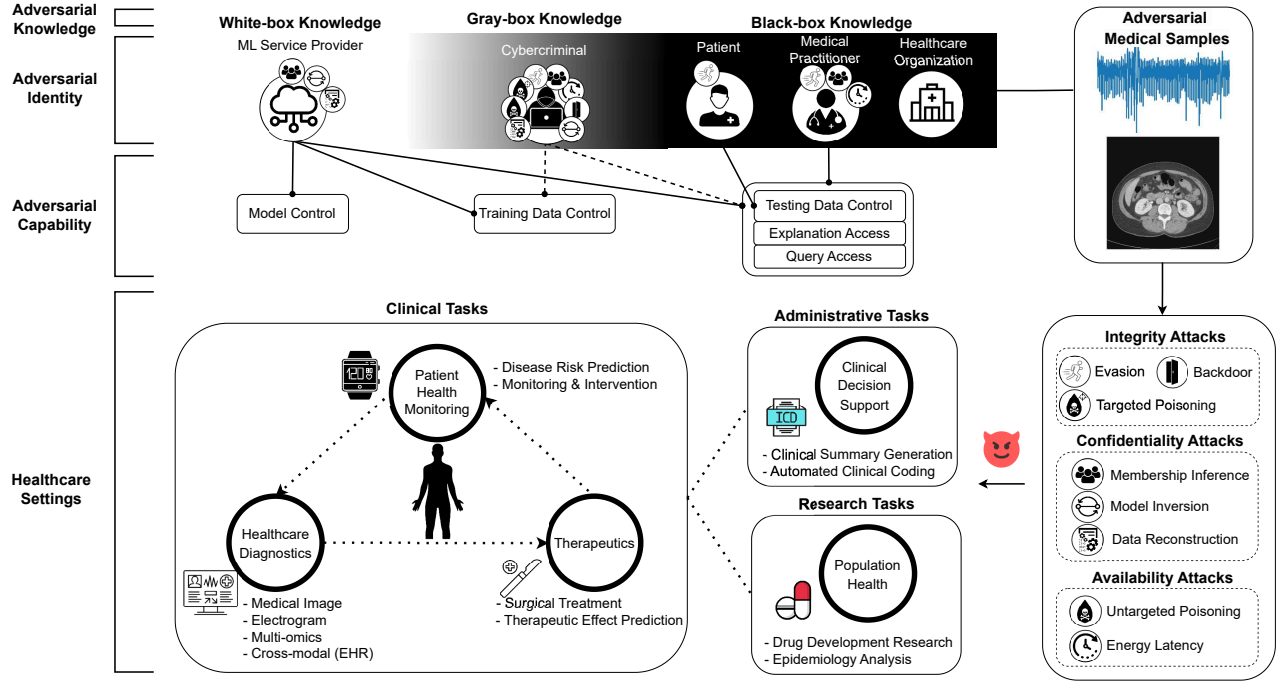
Adversarial Knowledge

Adversarial Identity

Adversarial Capability

Healthcare Settings

White-box Knowledge

ML Service Provider

Gray-box Knowledge

Cybercriminal

Black-box Knowledge

Patient

Medical Practitioner

Healthcare Organization

Adversarial Medical Samples

Model Control

Training Data Control

Testing Data Control

Explanation Access

Query Access

Clinical Tasks

Patient Health Monitoring

- Disease Risk Prediction
- Monitoring & Intervention

Healthcare Diagnostics

Therapeutics

- Medical Image
- Electrogram
- Multi-omics
- Cross-modal (EHR)

- Surgical Treatment
- Therapeutic Effect Prediction

Administrative Tasks

Clinical Decision Support

ICD

- Clinical Summary Generation
- Automated Clinical Coding

Research Tasks

Population Health

- Drug Development Research
- Epidemiology Analysis

Integrity Attacks

Evasion

Backdoor

Targeted Poisoning

Confidentiality Attacks

Membership Inference

Model Inversion

Data Reconstruction

Availability Attacks

Untargeted Poisoning

Energy Latency